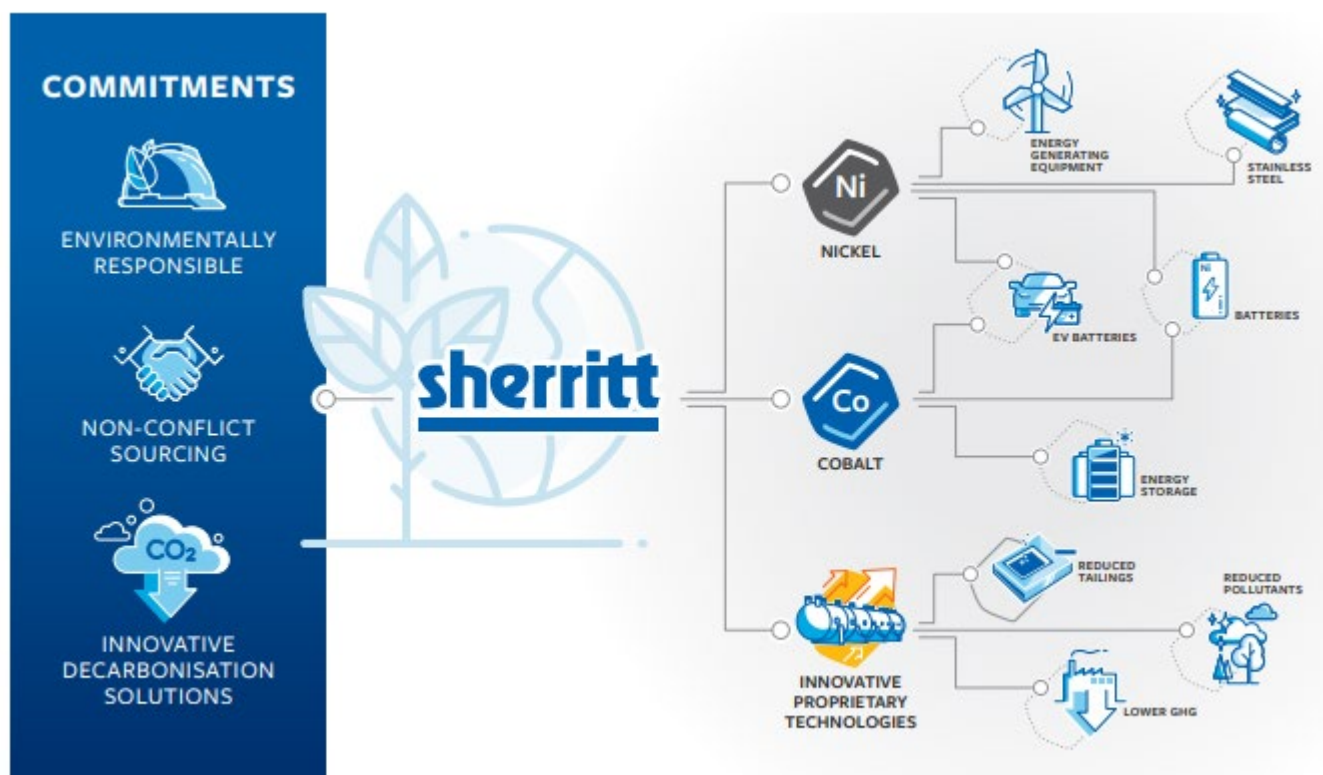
COMMITMENTS

ENVIRONMENTALLY RESPONSIBLE

NON-CONFLICT SOURCING

$CO_2$

INNOVATIVE DECARBONISATION SOLUTIONS

sherritt

Ni
NICKEL

ENERGY GENERATING EQUIPMENT

STAINLESS STEEL

EV BATTERIES

Ni
BATTERIES

Co
COBALT

ENERGY STORAGE

INNOVATIVE PROPRIETARY TECHNOLOGIES

REDUCED TAILINGS

REDUCED POLLUTANTS

LOWER GHG